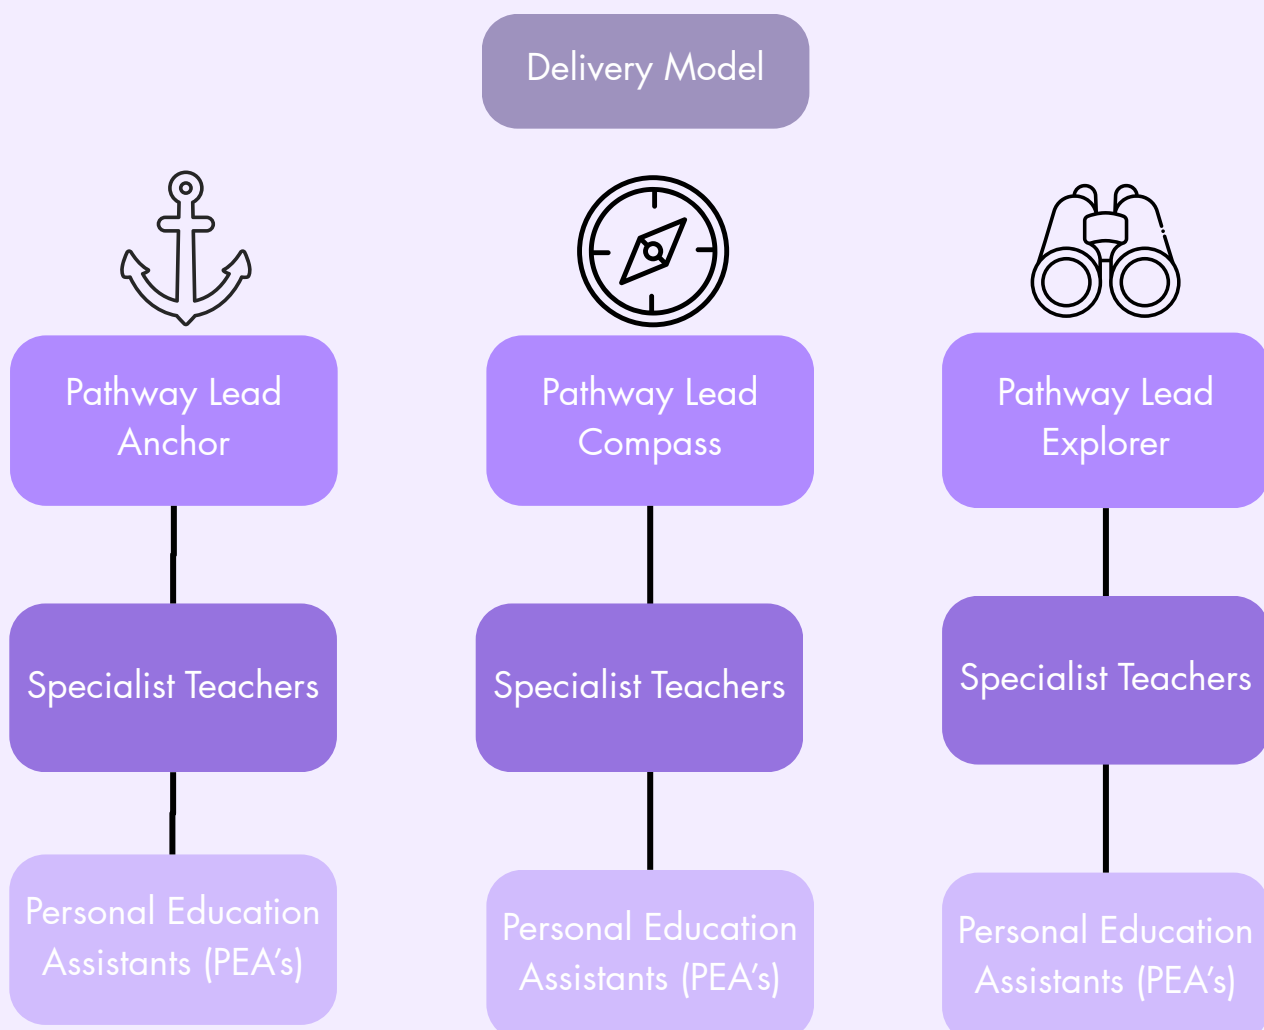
Delivery Model

Pathway Lead
Anchor

Specialist Teachers

Personal Education Assistants (PEA's)

Pathway Lead
Compass

Specialist Teachers

Personal Education Assistants (PEA's)

Pathway Lead
Explorer

Specialist Teachers

Personal Education Assistants (PEA's)